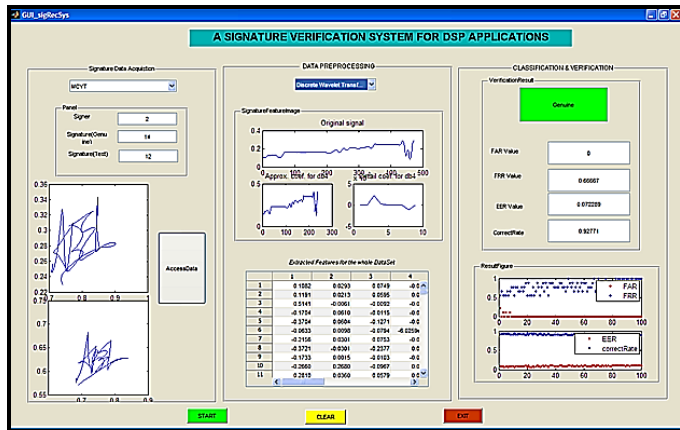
GUI_sigRecSys

A SIGNATURE VERIFICATION SYSTEM FOR DSP APPLICATIONS

Signature Data Acquistion

MCYT

Panel

Signer 2

Signature(Genuine) 14

Signature(Test) 12

AccessData

0.35
0.34
0.33
0.32
0.31
0.3
0.29
0.28
0.27
0.26
0.25
0.24
0.23
0.22
0.7 0.8 0.9

0.7
0.65
0.6
0.55
0.7 0.8 0.9

DATA PREPROCESSING

Discrete Wavelet Transf...

SignatureFeatureImage

Original signal

0.4
0.2
0
0 100 200 300 400 500

Approx. coef. for db4

Detail coef. for db4

0.5
0
0 100 200

5
0
-5
0 5 10

Extracted Features for the whole DataSet

| | 1 | 2 | 3 | 4 |
|---|---|---|---|---|
| 1 | 0.1082 | 0.0293 | 0.0749 | -0.0 |
| 2 | 0.1191 | 0.0213 | 0.0595 | 0.0 |
| 3 | 0.5149 | -0.0061 | -0.0092 | -0.0 |
| 4 | -0.1704 | 0.0610 | -0.0115 | -0.0 |
| 5 | -0.3764 | 0.0604 | -0.1271 | -0.0 |
| 6 | -0.0633 | 0.0098 | -0.0794 | -6.0259 |
| 7 | -0.2158 | 0.0301 | 0.0753 | -0.0 |
| 8 | -0.3721 | -0.0301 | -0.2377 | 0.0 |
| 9 | -0.1733 | 0.0015 | -0.0103 | -0.0 |
| 10 | -0.2660 | 0.2600 | -0.0967 | 0.0 |
| 11 | 0.2810 | 0.0360 | 0.0579 | 0.0 |

CLASSIFICATION & VERIFICATION

VerificationResult

Genuine

FAR Value 0

FRR Value 0.66667

EER Value 0.072289

CorrectRate 0.92771

ResultFigure

FAR
FRR

0.5
0
0 20 40 60 80 100

EER
correctRate

0.5
0
0 20 40 60 80 100

START

CLEAR

EXIT